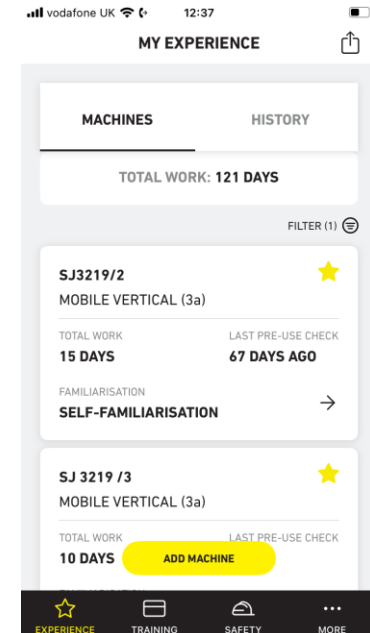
vodafone UK 12:37

MY EXPERIENCE

MACHINES HISTORY

TOTAL WORK: 121 DAYS

FILTER (1)

SJ3219/2
MOBILE VERTICAL (3a)

TOTAL WORK
15 DAYS

LAST PRE-USE CHECK
67 DAYS AGO

FAMILIARISATION
SELF-FAMILIARISATION

SJ 3219 /3
MOBILE VERTICAL (3a)

TOTAL WORK
10 DAYS

LAST PRE-USE CHECK

ADD MACHINE

EXPERIENCE TRAINING SAFETY MORE